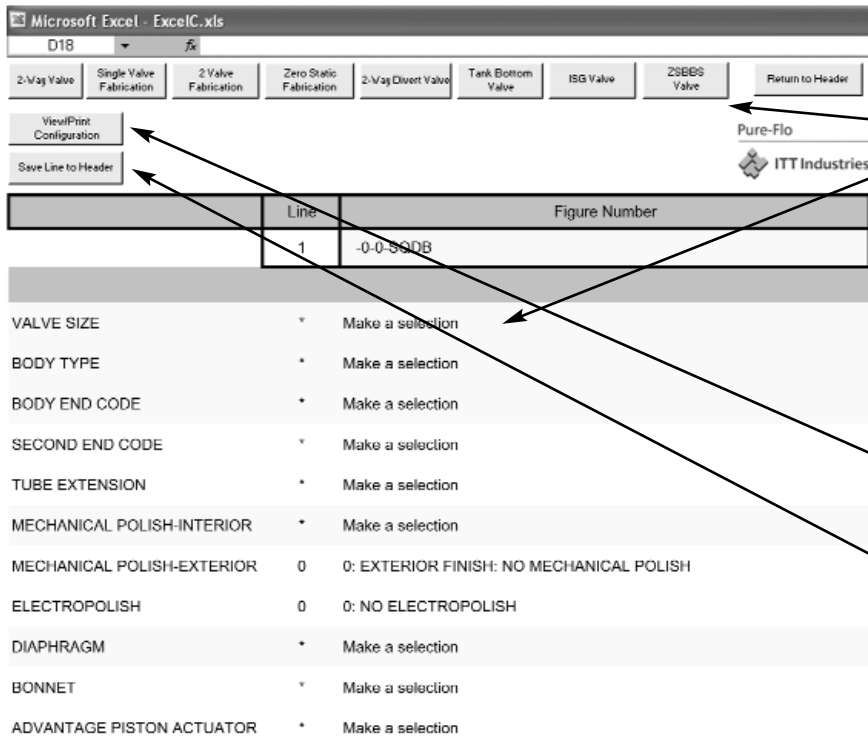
Microsoft Excel - ExcelC.xls
D18 $f_x$

2-Way Valve | Single Valve Fabrication | 2 Valve Fabrication | Zero Static Fabrication | 2-Way Divert Valve | Tank Bottom Valve | ISG Valve | ZSBBS Valve | Return to Header

View/Print Configuration

Save Line to Header

Pure-Flo

ITT Industries

| | Line | Figure Number |
|---|---|---|
| | 1 | -0-0-SODB |

VALVE SIZE * Make a selection

BODY TYPE * Make a selection

BODY END CODE * Make a selection

SECOND END CODE * Make a selection

TUBE EXTENSION * Make a selection

MECHANICAL POLISH-INTERIOR * Make a selection

MECHANICAL POLISH-EXTERIOR 0 0: EXTERIOR FINISH: NO MECHANICAL POLISH

ELECTROPOLISH 0 0: NO ELECTROPOLISH

DIAPHRAGM * Make a selection

BONNET * Make a selection

ADVANTAGE PISTON ACTUATOR * Make a selection